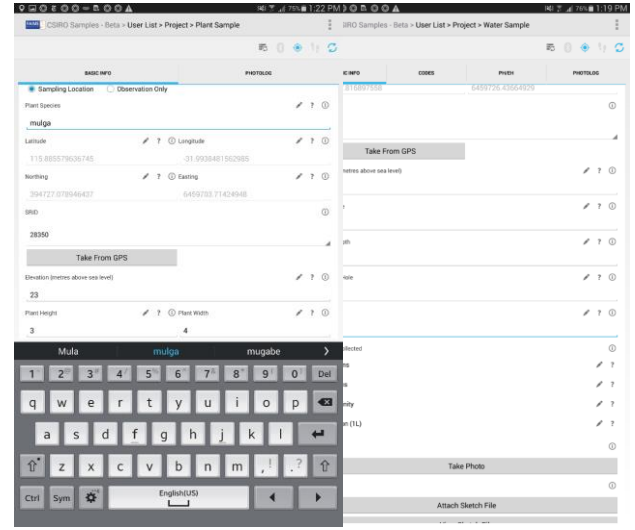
75% 1:22 PM
CSIRO Samples - Beta > User List > Project > Plant Sample

BASIC INFO
PHOTOLOG

Sampling Location
Observation Only

Plant Species
mulga

Latitude
Longitude
115.885579636745
-31.9938481562985

Northing
Easting
394727.078946437
6459703.71424948

SRID
28350

Take From GPS

Elevation (metres above sea level)
23

Plant Height
Plant Width
3
4

Mula
mulga
mugabe

1 2 3 4 5 6 7 8 9 0 Del
q w e r t y u i o p
a s d f g h j k l
z x c v b n m ! ?
Ctrl Sym English(US)

76% 1:19 PM
CSIRO Samples - Beta > User List > Project > Water Sample

C INFO
CODES
PH/EH
PHOTOLOG

816897558
6459726.43664929

Take From GPS

etres above sea level)

ph

Hole

llected

ns

s

nity

n (1L)

Take Photo

Attach Sketch File